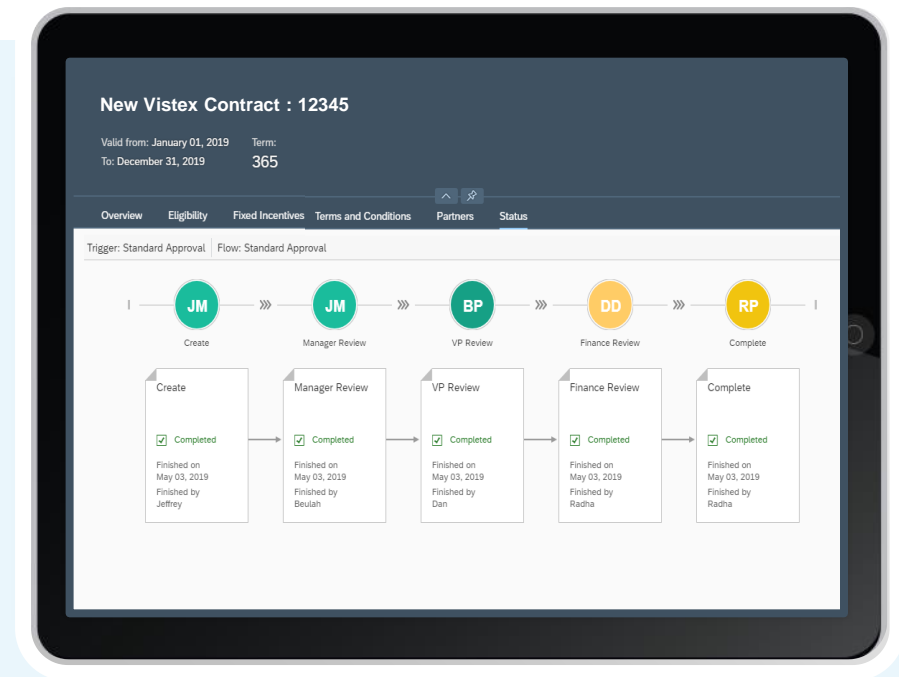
New Vistex Contract : 12345

Valid from: January 01, 2019
To: December 31, 2019

Term:
365

Overview Eligibility Fixed Incentives Terms and Conditions Partners Status

Trigger: Standard Approval | Flow: Standard Approval

JM
Create

JM
Manager Review

BP
VP Review

DD
Finance Review

RP
Complete

Create
Completed
Finished on
May 03, 2019
Finished by
Jeffrey

Manager Review
Completed
Finished on
May 03, 2019
Finished by
Beulah

VP Review
Completed
Finished on
May 03, 2019
Finished by
Dan

Finance Review
Completed
Finished on
May 03, 2019
Finished by
Radha

Complete
Completed
Finished on
May 03, 2019
Finished by
Radha